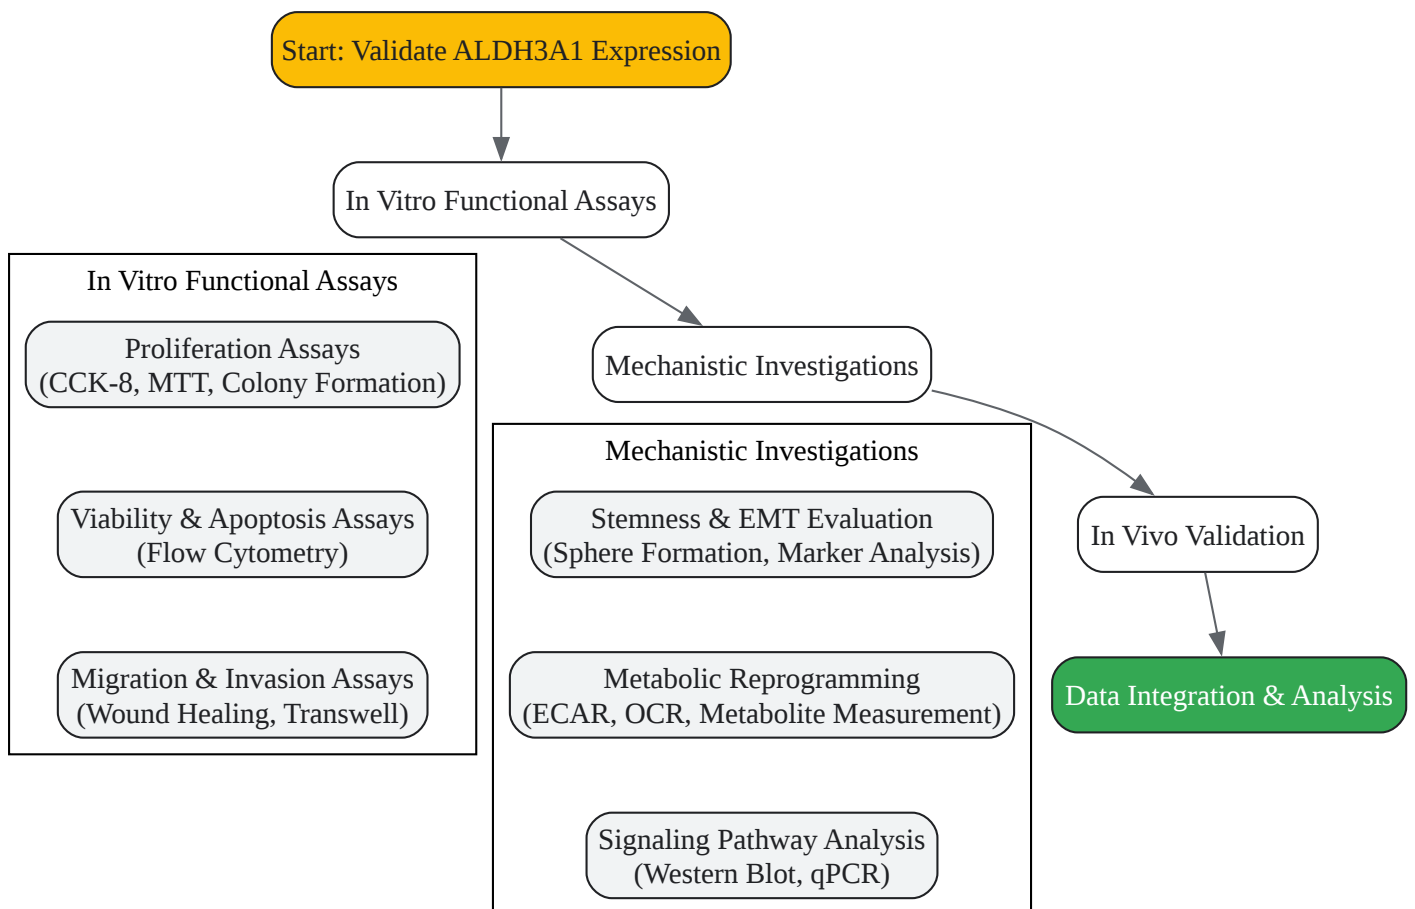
Start: Validate ALDH3A1 Expression

In Vitro Functional Assays

In Vitro Functional Assays

Proliferation Assays
(CCK-8, MTT, Colony Formation)

Viability & Apoptosis Assays
(Flow Cytometry)

Migration & Invasion Assays
(Wound Healing, Transwell)

Mechanistic Investigations

Mechanistic Investigations

Stemness & EMT Evaluation
(Sphere Formation, Marker Analysis)

Metabolic Reprogramming
(ECAR, OCR, Metabolite Measurement)

Signaling Pathway Analysis
(Western Blot, qPCR)

In Vivo Validation

Data Integration & Analysis